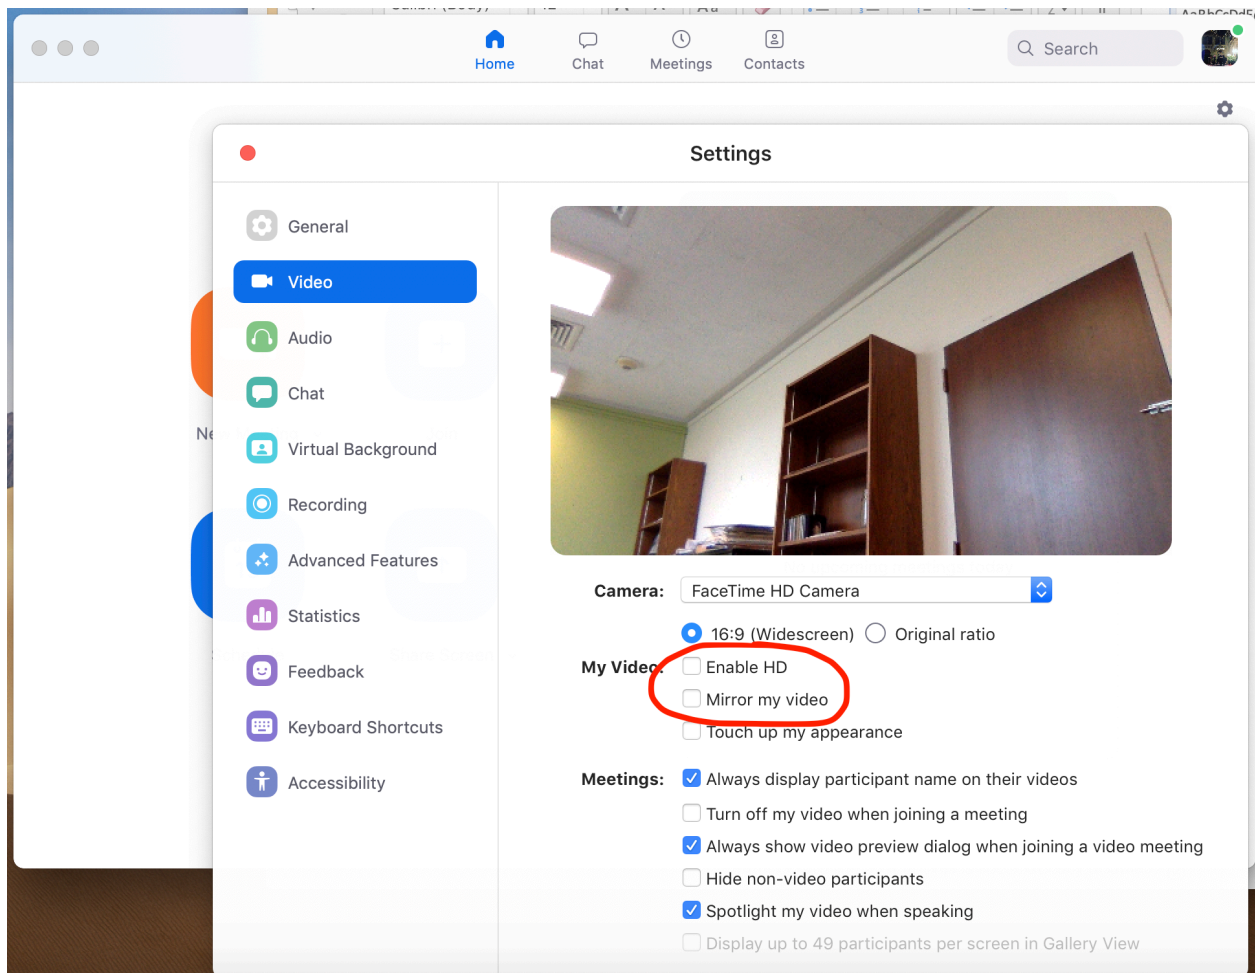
Home
Chat
Meetings
Contacts
Search

Settings

General
Video
Audio
Chat
Virtual Background
Recording
Advanced Features
Statistics
Feedback
Keyboard Shortcuts
Accessibility

Ne

Camera: FaceTime HD Camera

16:9 (Widescreen) Original ratio

My Video: Enable HD
Mirror my video
Touch up my appearance

Meetings: Always display participant name on their videos
Turn off my video when joining a meeting
Always show video preview dialog when joining a video meeting
Hide non-video participants
Spotlight my video when speaking
Display up to 49 participants per screen in Gallery View